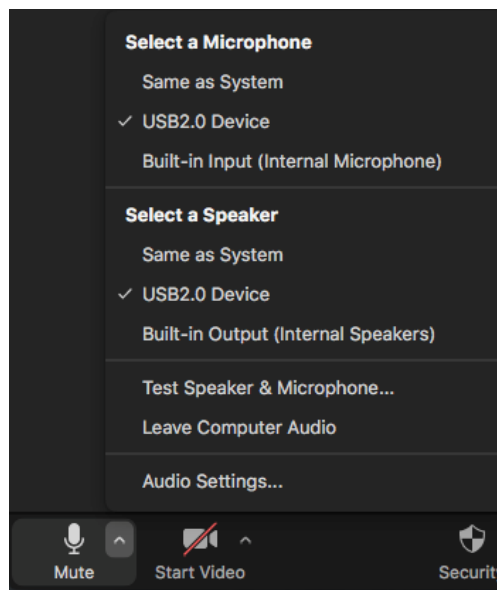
Select a Microphone

Same as System

✓ USB2.0 Device

Built-in Input (Internal Microphone)

Select a Speaker

Same as System

✓ USB2.0 Device

Built-in Output (Internal Speakers)

Test Speaker & Microphone...

Leave Computer Audio

Audio Settings...

Mute

Start Video

Securit